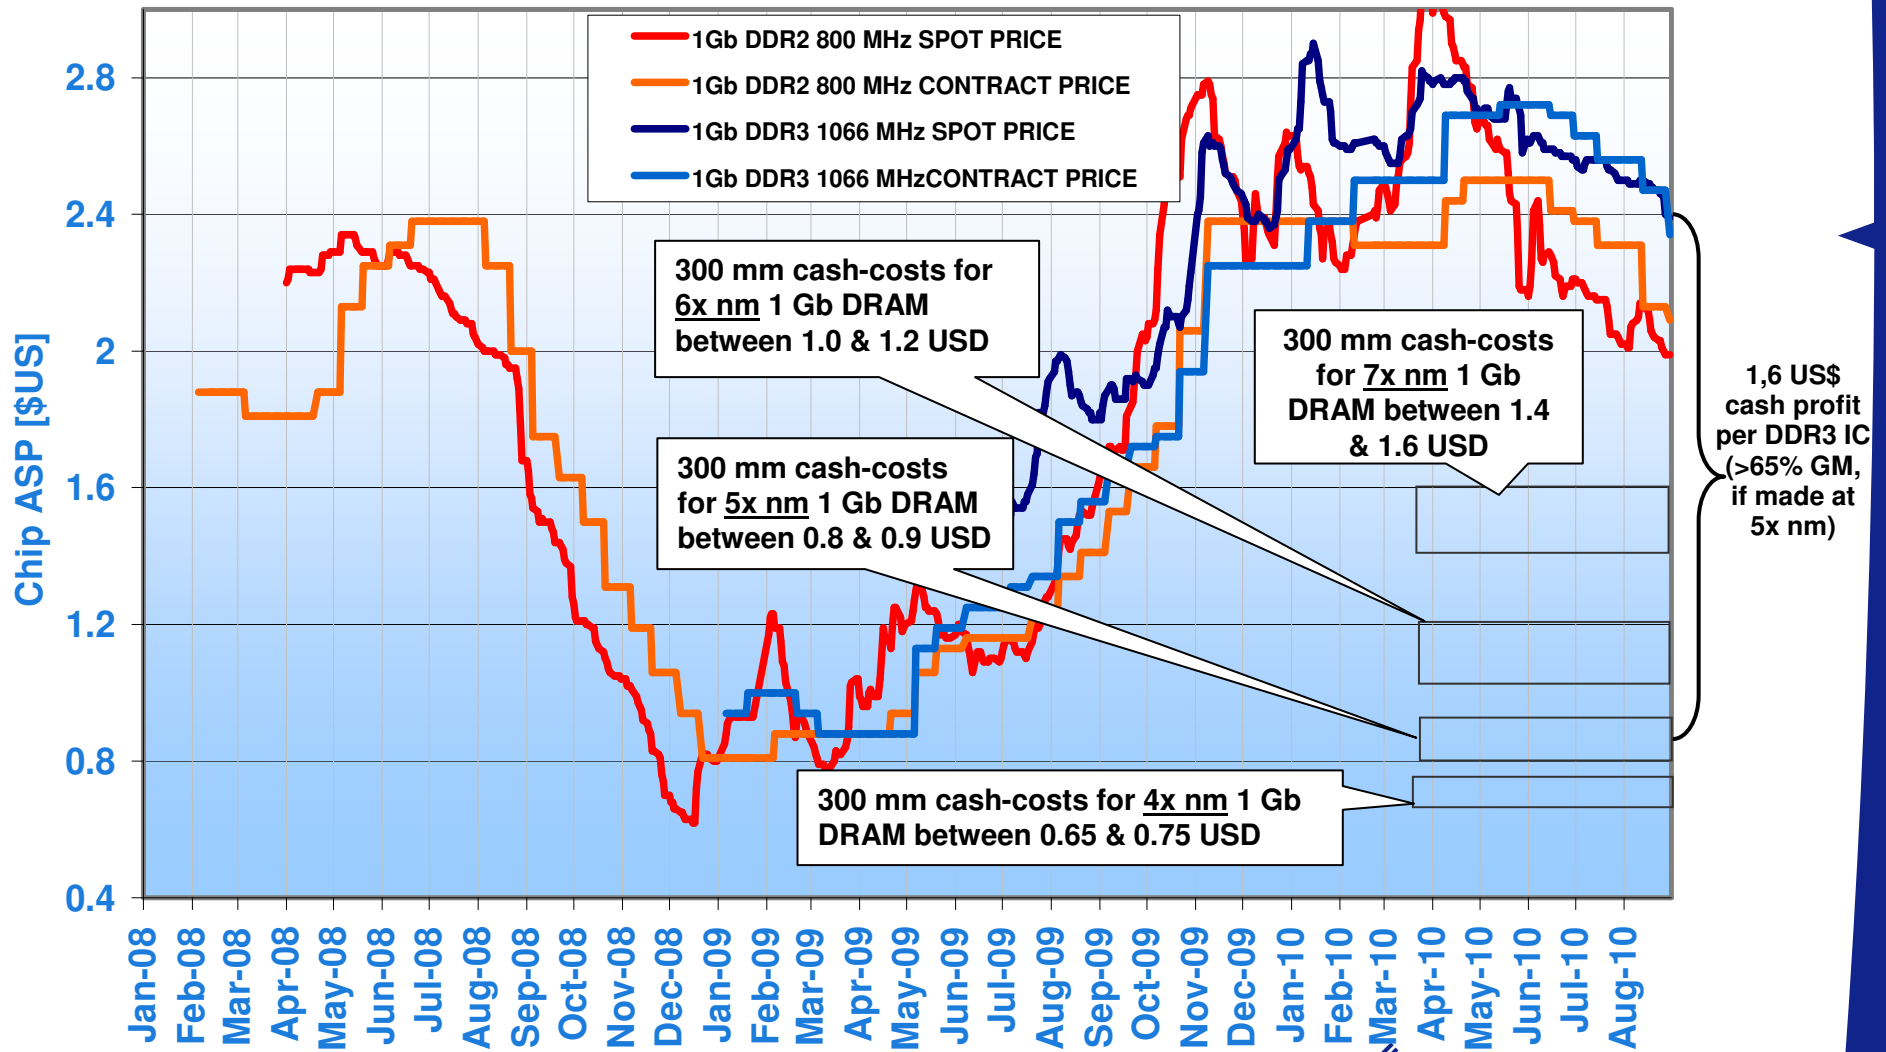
1Gb DDR2 800 MHz SPOT PRICE
1Gb DDR2 800 MHz CONTRACT PRICE
1Gb DDR3 1066 MHz SPOT PRICE
1Gb DDR3 1066 MHzCONTRACT PRICE

Chip ASP [$US]

2.8
2.4
2
1.6
1.2
0.8
0.4

300 mm cash-costs for 6x nm 1 Gb DRAM between 1.0 & 1.2 USD

300 mm cash-costs for 7x nm 1 Gb DRAM between 1.4 & 1.6 USD

300 mm cash-costs for 5x nm 1 Gb DRAM between 0.8 & 0.9 USD

300 mm cash-costs for 4x nm 1 Gb DRAM between 0.65 & 0.75 USD

1,6 US$ cash profit per DDR3 IC (>65% GM, if made at 5x nm)

Jan-08
Feb-08
Mar-08
Apr-08
May-08
Jun-08
Jul-08
Aug-08
Sep-08
Oct-08
Nov-08
Dec-08
Jan-09
Feb-09
Mar-09
Apr-09
May-09
Jun-09
Jul-09
Aug-09
Sep-09
Oct-09
Nov-09
Dec-09
Jan-10
Feb-10
Mar-10
Apr-10
May-10
Jun-10
Jul-10
Aug-10